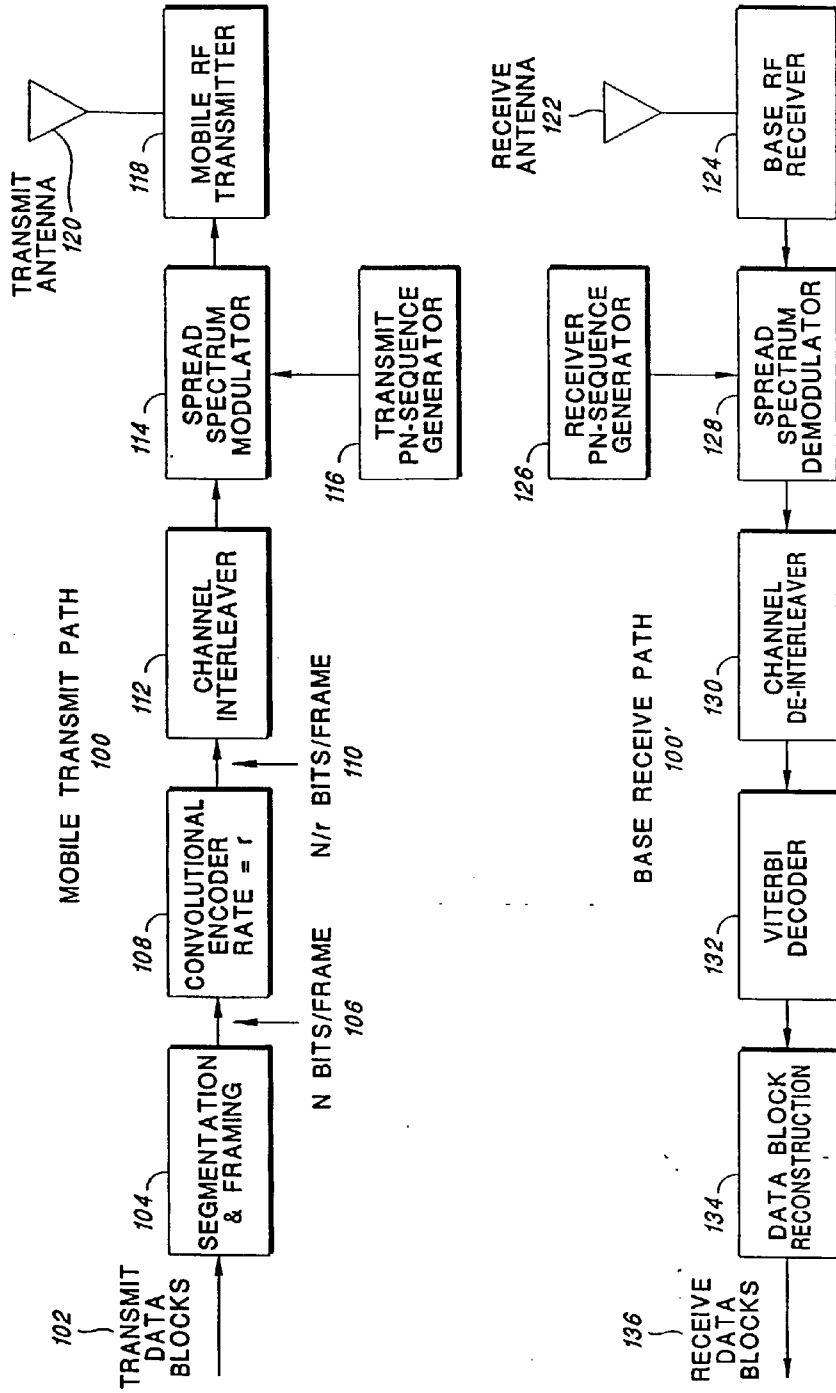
MOBILE TRANSMIT PATH
100

102
TRANSMIT DATA BLOCKS

104
SEGMENTATION & FRAMING

N BITS/FRAME
106

108
CONVOLUTIONAL ENCODER RATE = r

N/r BITS/FRAME
110

112
CHANNEL INTERLEAVER

114
SPREAD SPECTRUM MODULATOR

116
TRANSMIT PN-SEQUENCE GENERATOR

118
MOBILE RF TRANSMITTER

TRANSMIT ANTENNA
120

BASE RECEIVE PATH
100'

RECEIVE ANTENNA
122

124
BASE RF RECEIVER

126
RECEIVER PN-SEQUENCE GENERATOR

128
SPREAD SPECTRUM DEMODULATOR

130
CHANNEL DE-INTERLEAVER

132
VITERBI DECODER

134
DATA BLOCK RECONSTRUCTION

136
RECEIVE DATA BLOCKS